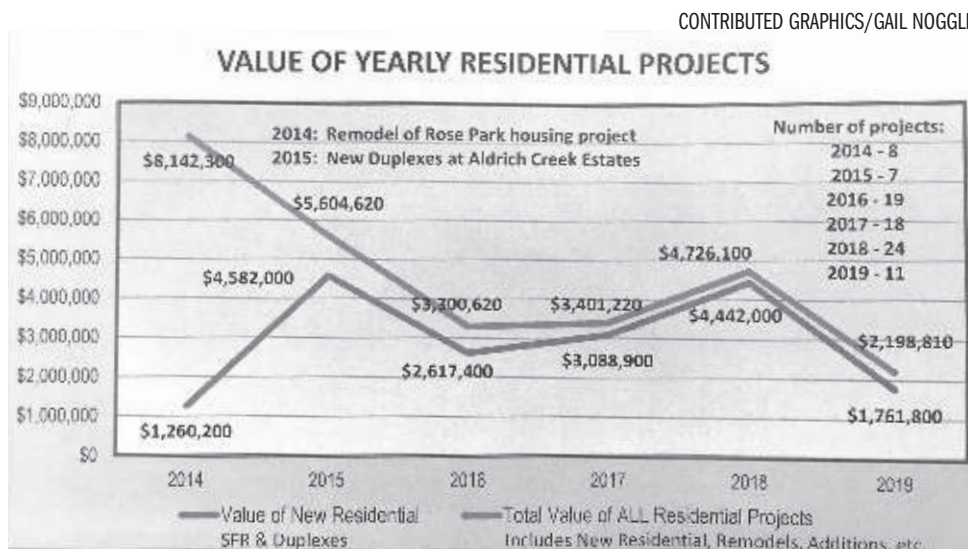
CONTRIBUTED GRAPHICS/GAIL NOGGL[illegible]

VALUE OF YEARLY RESIDENTIAL PROJECTS

$9,000,000
$8,000,000
$7,000,000
$6,000,000
$5,000,000
$4,000,000
$3,000,000
$2,000,000
$1,000,000
$0

2014: Remodel of Rose Park housing project
2015: New Duplexes at Aldrich Creek Estates

Number of projects:
2014 - 8
2015 - 7
2016 - 19
2017 - 18
2018 - 24
2019 - 11

$8,142,300
$5,604,620
$4,582,000
$3,300,620
$3,401,220
$4,726,100
$4,442,000
$2,617,400
$3,088,900
$2,198,810
$1,260,200
$1,761,800

2014
2015
2016
2017
2018
2019

Value of New Residential
SFR & Duplexes

Total Value of ALL Residential Projects
Includes New Residential, Remodels, Additions, etc.